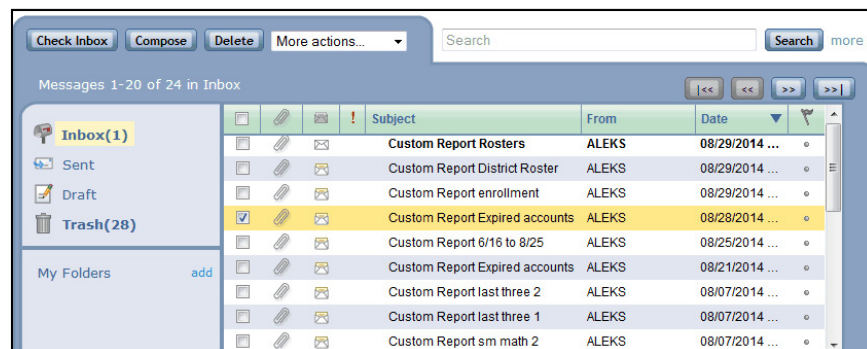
Check Inbox | Compose | Delete | More actions... ▼

Search | Search | more

Messages 1-20 of 24 in Inbox

|<< | << | >> | >>|

Inbox(1)
Sent
Draft
Trash(28)

My Folders add

| | | | ! | Subject | From | Date ▼ | |
|---|---|---|---|---|---|---|---|
| | | | | Custom Report Rosters | ALEKS | 08/29/2014 ... | ∘ |
| | | | | Custom Report District Roster | ALEKS | 08/29/2014 ... | ∘ |
| | | | | Custom Report enrollment | ALEKS | 08/29/2014 ... | ∘ |
| ☑ | | | | Custom Report Expired accounts | ALEKS | 08/28/2014 ... | ∘ |
| | | | | Custom Report 6/16 to 8/25 | ALEKS | 08/25/2014 ... | ∘ |
| | | | | Custom Report Expired accounts | ALEKS | 08/21/2014 ... | ∘ |
| | | | | Custom Report last three 2 | ALEKS | 08/07/2014 ... | ∘ |
| | | | | Custom Report last three 1 | ALEKS | 08/07/2014 ... | ∘ |
| | | | | Custom Report sm math 2 | ALEKS | 08/07/2014 ... | ∘ |